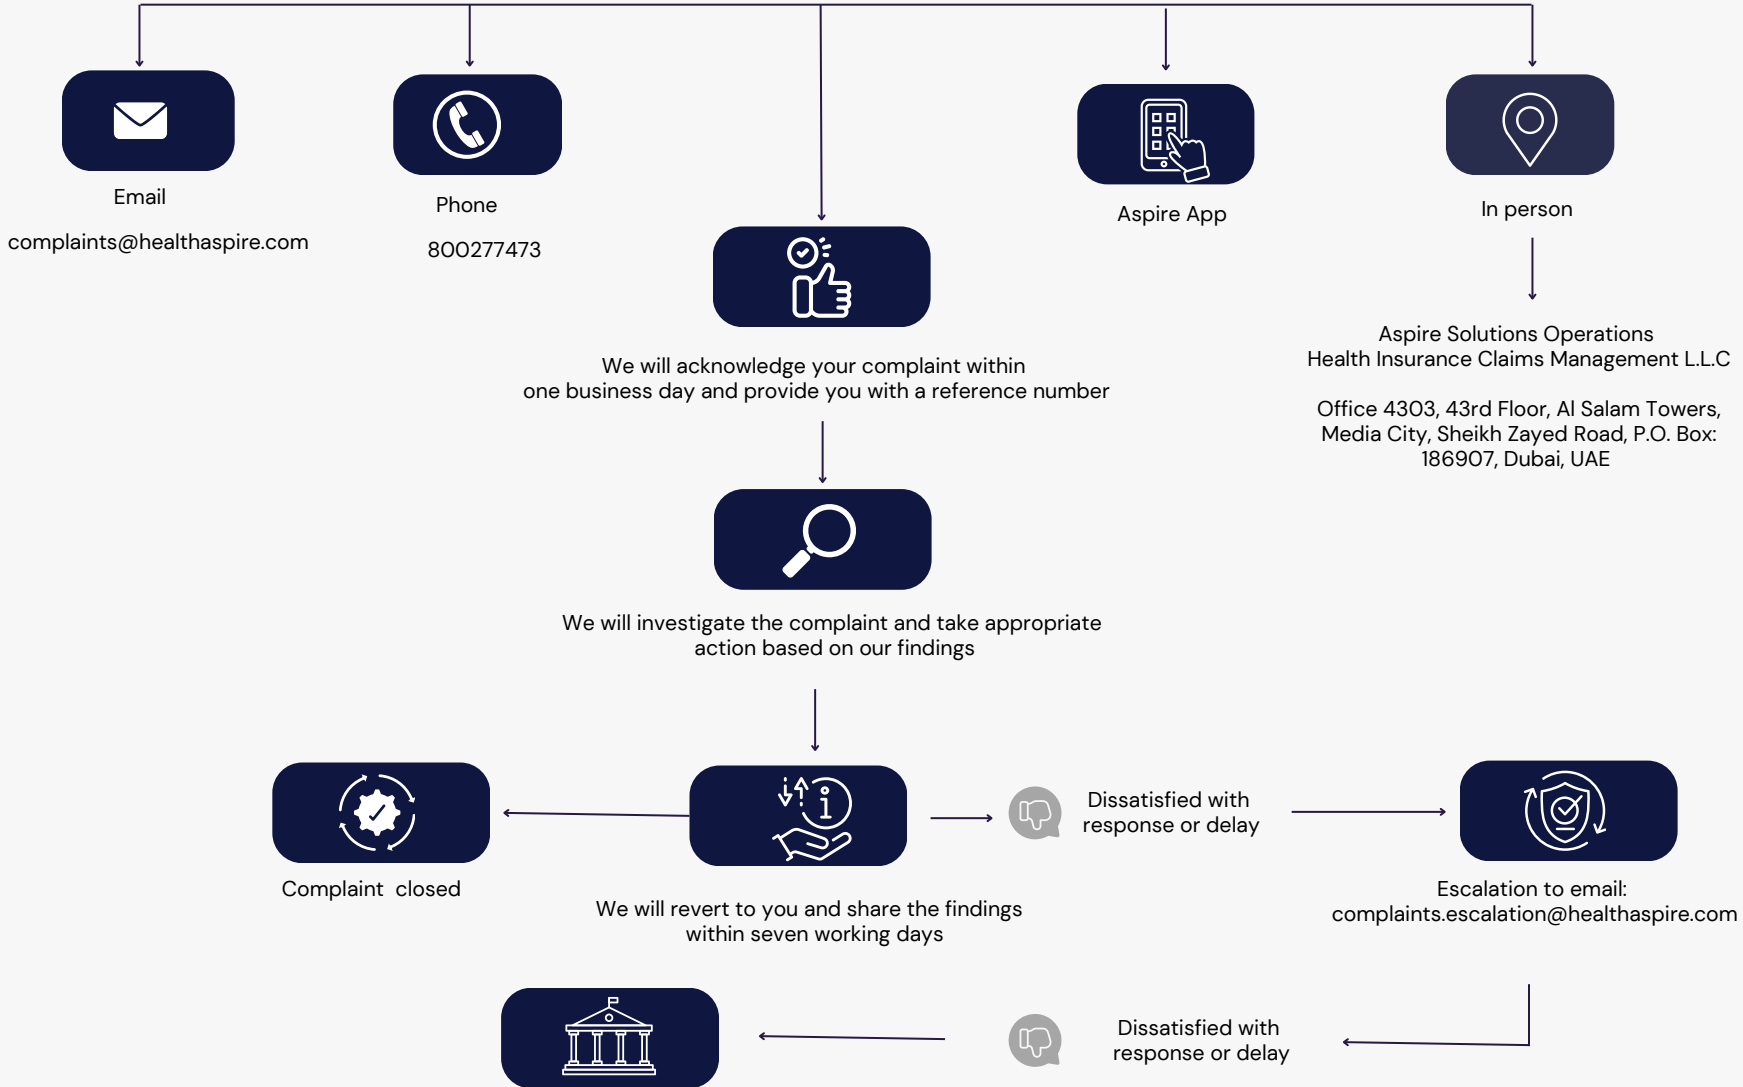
Email

complaints@healthaspire.com

Phone

800277473

Aspire App

In person

Aspire Solutions Operations
Health Insurance Claims Management L.L.C

Office 4303, 43rd Floor, Al Salam Towers, Media City, Sheikh Zayed Road, P.O. Box: 186907, Dubai, UAE

We will acknowledge your complaint within one business day and provide you with a reference number

We will investigate the complaint and take appropriate action based on our findings

Complaint closed

We will revert to you and share the findings within seven working days

Dissatisfied with response or delay

Escalation to email:
complaints.escalation@healthaspire.com

Dissatisfied with response or delay